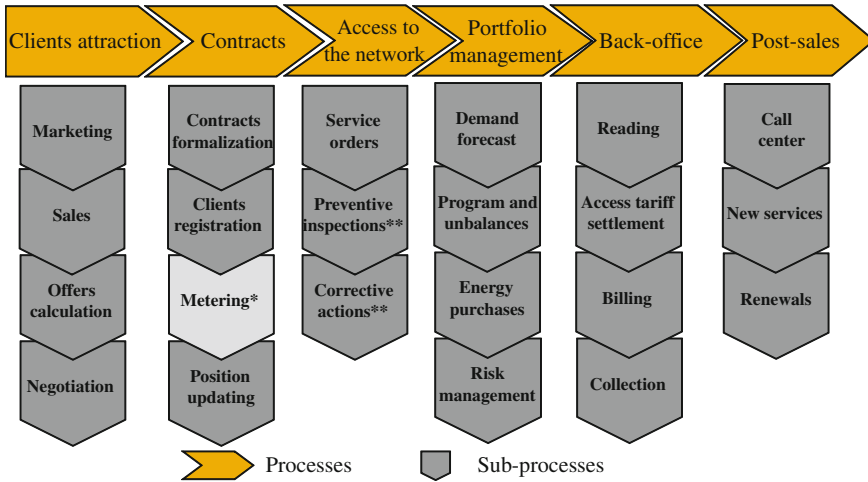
Clients attraction
Contracts
Access to the network
Portfolio management
Back-office
Post-sales

Marketing
Sales
Offers calculation
Negotiation

Contracts formalization
Clients registration
Metering*
Position updating

Service orders
Preventive inspections**
Corrective actions**

Demand forecast
Program and unbalances
Energy purchases
Risk management

Reading
Access tariff settlement
Billing
Collection

Call center
New services
Renewals

Processes
Sub-processes